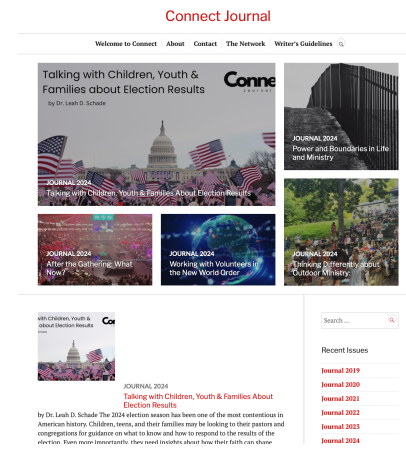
Connect Journal

Welcome to Connect | About | Contact | The Network | Writer's Guidelines

Talking with Children, Youth & Families about Election Results

by Dr. Leah D. Schade

Conne
JOURNAL

JOURNAL 2024
Talking with Children, Youth & Families About Election Results

JOURNAL 2024
Power and Boundaries in Life and Ministry

JOURNAL 2024
After the Gathering: What Now?

JOURNAL 2024
Working with Volunteers in the New World Order

JOURNAL 2024
Thinking Differently about Outdoor Ministry

with Children, Youth & about Election Results

Con

JOURNAL 2024
Talking with Children, Youth & Families About Election Results

by Dr. Leah D. Schade The 2024 election season has been one of the most contentious in American history. Children, teens, and their families may be looking to their pastors and congregations for guidance on what to know and how to respond to the results of the election. Even more importantly, they need insights about how their faith can shape

Search ...

Recent Issues

Journal 2019
Journal 2020
Journal 2021
Journal 2022
Journal 2023
Journal 2024